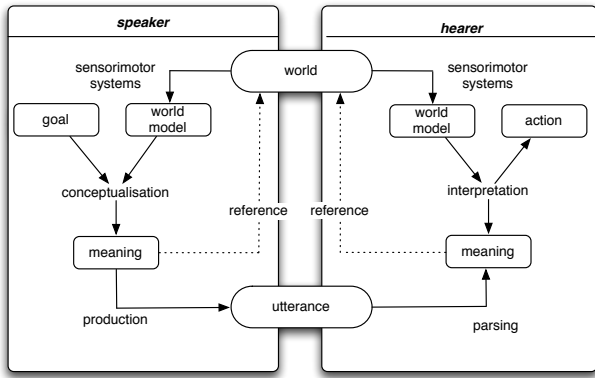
speaker

hearer

sensorimotor systems

world

sensorimotor systems

goal

world model

world model

action

conceptualisation

interpretation

reference

reference

meaning

meaning

utterance

production

parsing